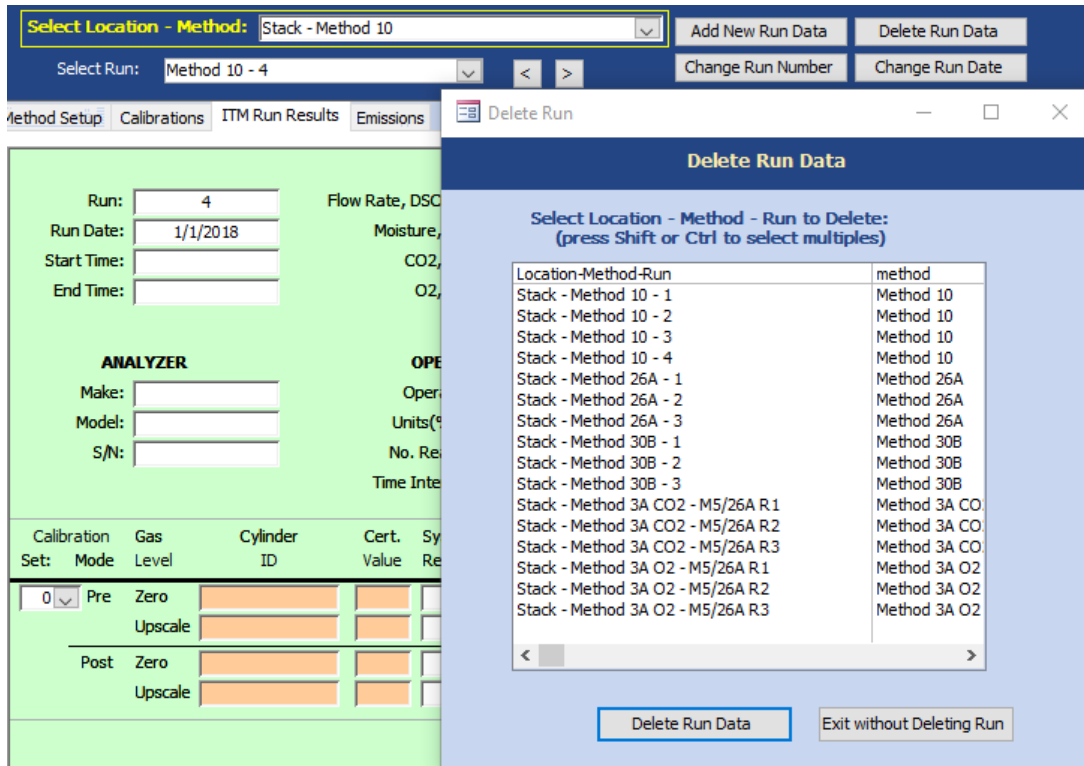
Select Location - Method: Stack - Method 10

Add New Run Data | Delete Run Data

Select Run: Method 10 - 4 < >

Change Run Number | Change Run Date

lethod Setup | Calibrations | ITM Run Results | Emissions

Run: 4
Run Date: 1/1/2018
Start Time:
End Time:

Flow Rate, DSC
Moisture,
CO2,
O2,

ANALYZER
Make:
Model:
S/N:

OPE
Opera
Units(%
No. Re
Time Inte

| Calibration Set: | Mode | Gas Level | Cylinder ID | Cert. Value | Sy Re |
|---|---|---|---|---|---|
| 0 | Pre | Zero | | | |
| | | Upscale | | | |
| | Post | Zero | | | |
| | | Upscale | | | |

Delete Run

Delete Run Data

Select Location - Method - Run to Delete:
(press Shift or Ctrl to select multiples)

| Location-Method-Run | method |
|---|---|
| Stack - Method 10 - 1 | Method 10 |
| Stack - Method 10 - 2 | Method 10 |
| Stack - Method 10 - 3 | Method 10 |
| Stack - Method 10 - 4 | Method 10 |
| Stack - Method 26A - 1 | Method 26A |
| Stack - Method 26A - 2 | Method 26A |
| Stack - Method 26A - 3 | Method 26A |
| Stack - Method 30B - 1 | Method 30B |
| Stack - Method 30B - 2 | Method 30B |
| Stack - Method 30B - 3 | Method 30B |
| Stack - Method 3A CO2 - M5/26A R1 | Method 3A CO |
| Stack - Method 3A CO2 - M5/26A R2 | Method 3A CO |
| Stack - Method 3A CO2 - M5/26A R3 | Method 3A CO |
| Stack - Method 3A O2 - M5/26A R1 | Method 3A O2 |
| Stack - Method 3A O2 - M5/26A R2 | Method 3A O2 |
| Stack - Method 3A O2 - M5/26A R3 | Method 3A O2 |

Delete Run Data | Exit without Deleting Run